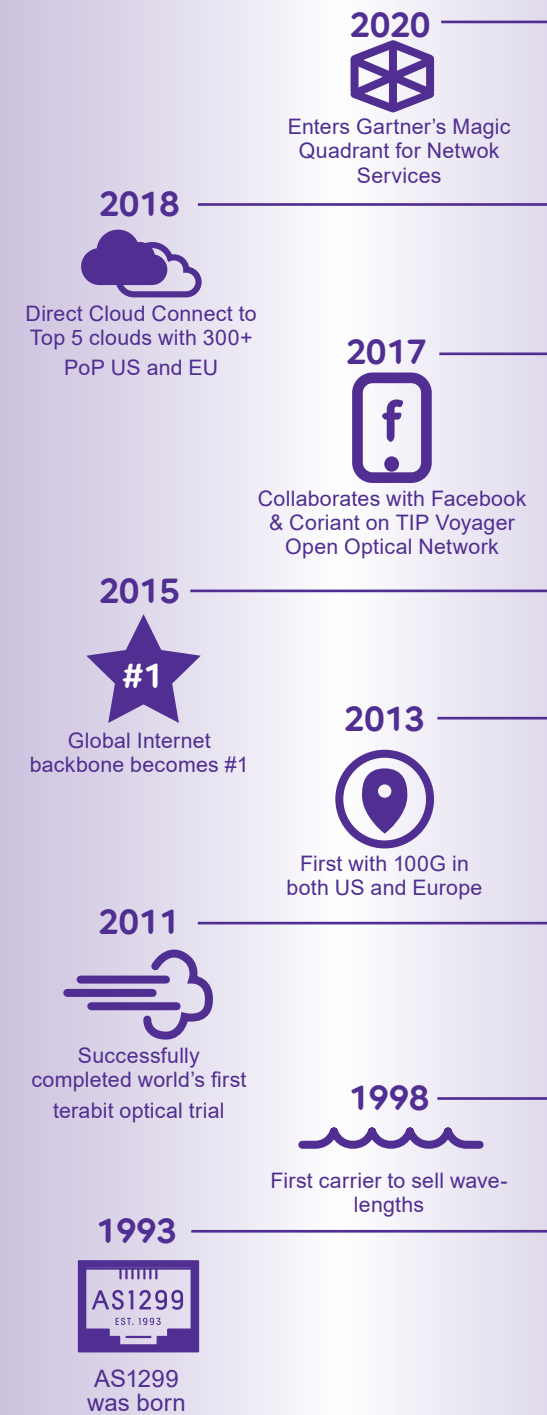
2020

Enters Gartner's Magic Quadrant for Netwok Services

2018

Direct Cloud Connect to Top 5 clouds with 300+ PoP US and EU

2017

f

Collaborates with Facebook & Coriant on TIP Voyager Open Optical Network

2015

#1

Global Internet backbone becomes #1

2013

First with 100G in both US and Europe

2011

Successfully completed world's first terabit optical trial

1998

First carrier to sell wave-lengths

1993

AS1299

EST. 1993

AS1299 was born